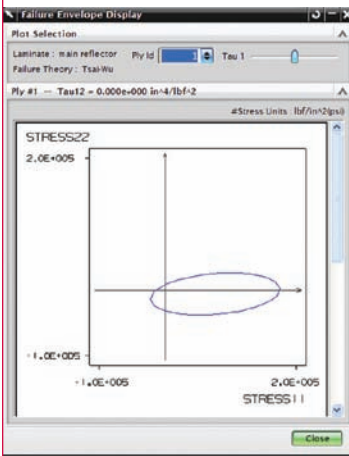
Failure Envelope Display

Plot Selection

Laminate : main reflector

Failure Theory : Tsai-Wu

Ply Id 1

Tau 1

Ply #1 — Tau12 = 0.000e+000 in^4/lbf^2

#Stress Units lbf/in^2(psi)

STRESS22

2.0E+005

-1.0E+005

-1.0E+005

2.0E+005

STRESS11

Close